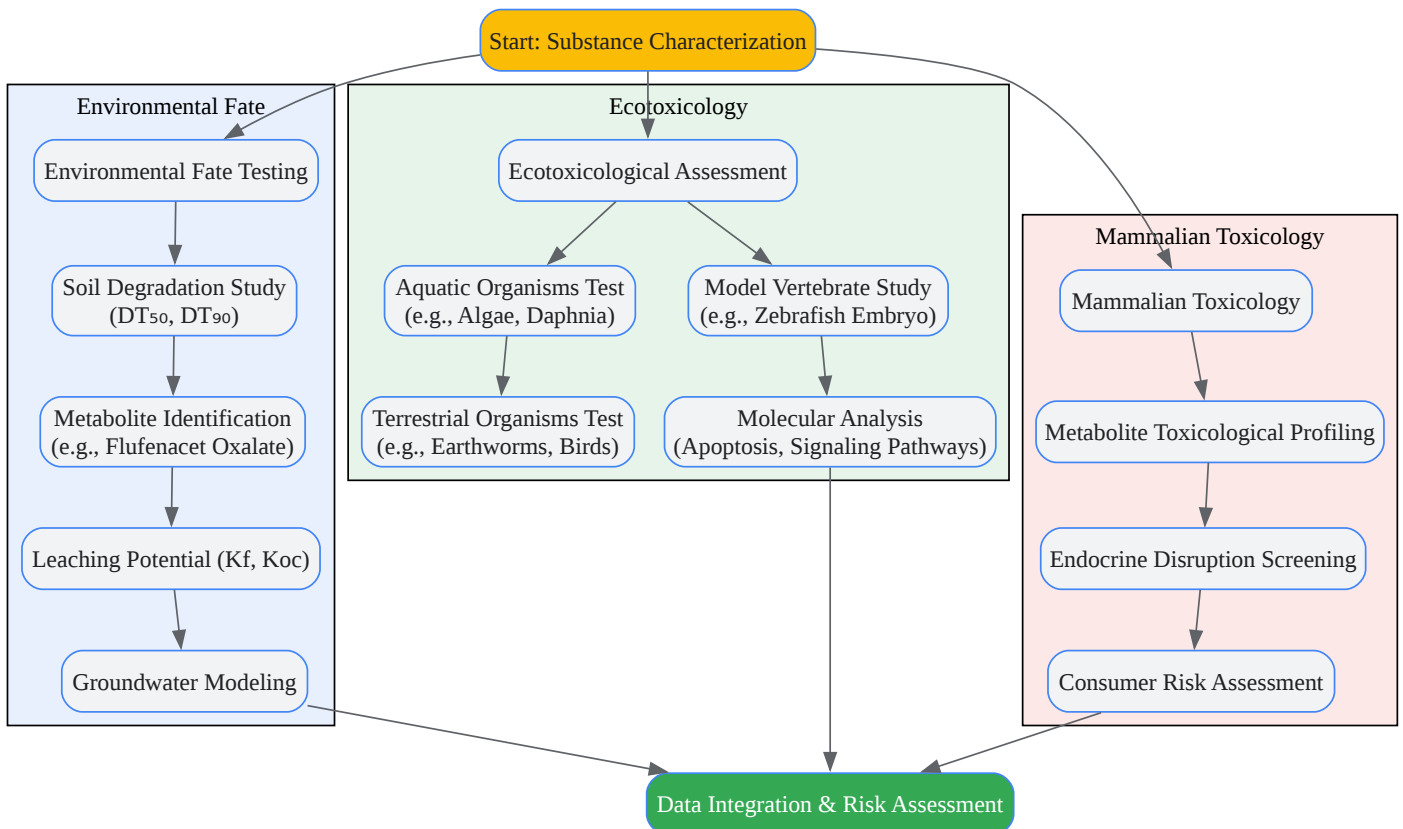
Start: Substance Characterization

Environmental Fate

Environmental Fate Testing

Soil Degradation Study ($DT_{50}$, $DT_{90}$)

Metabolite Identification (e.g., Flufenacet Oxalate)

Leaching Potential (Kf, Koc)

Groundwater Modeling

Ecotoxicology

Ecotoxicological Assessment

Aquatic Organisms Test (e.g., Algae, Daphnia)

Model Vertebrate Study (e.g., Zebrafish Embryo)

Terrestrial Organisms Test (e.g., Earthworms, Birds)

Molecular Analysis (Apoptosis, Signaling Pathways)

Mammalian Toxicology

Mammalian Toxicology

Metabolite Toxicological Profiling

Endocrine Disruption Screening

Consumer Risk Assessment

Data Integration & Risk Assessment